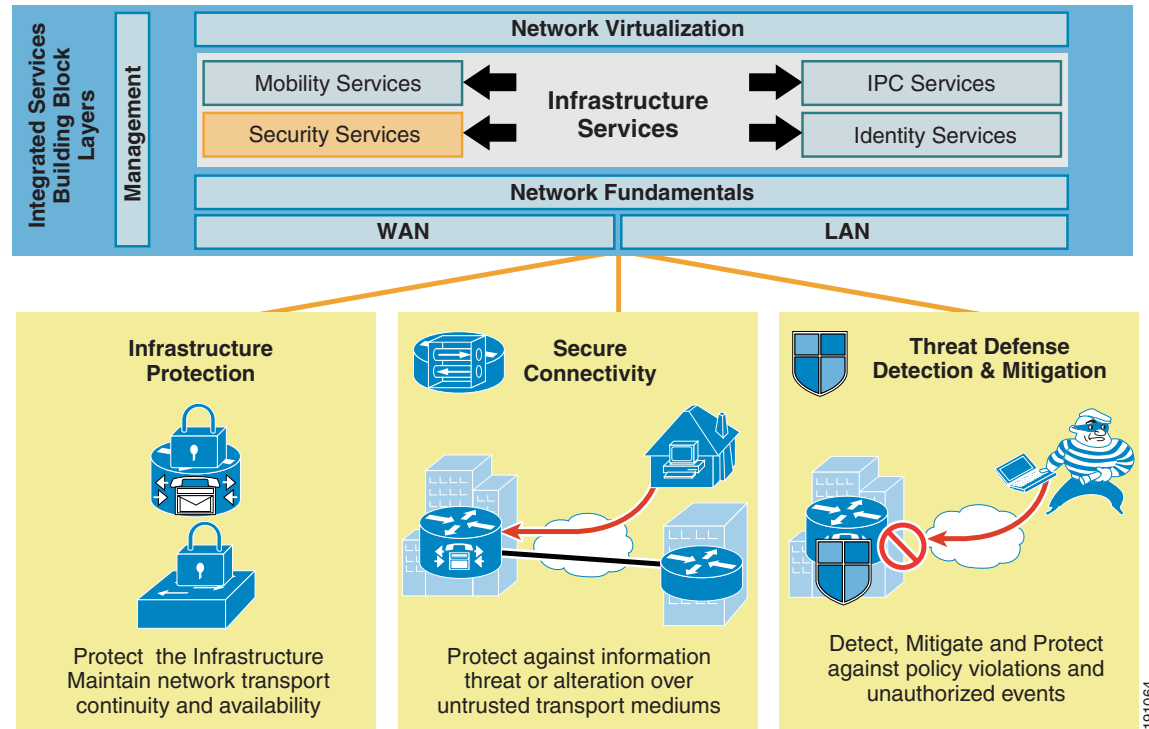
Integrated Services Building Block Layers

Management

Network Virtualization

Mobility Services

Security Services

Infrastructure Services

IPC Services

Identity Services

Network Fundamentals

WAN

LAN

Infrastructure Protection

Protect the Infrastructure Maintain network transport continuity and availability

Secure Connectivity

Protect against information threat or alteration over untrusted transport mediums

Threat Defense Detection & Mitigation

Detect, Mitigate and Protect against policy violations and unauthorized events

181064